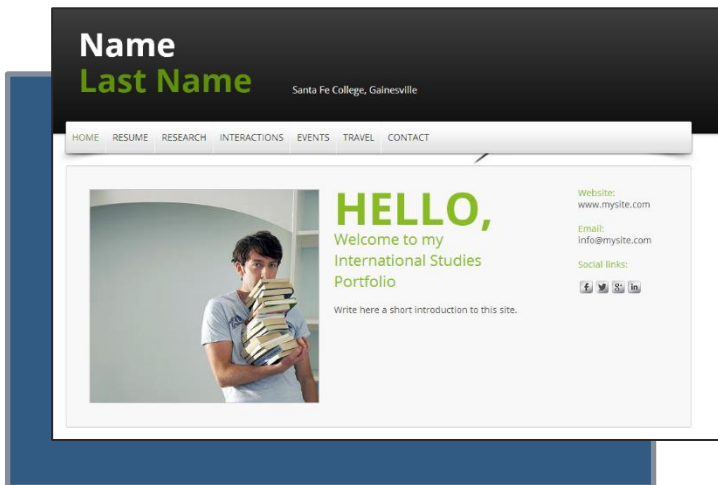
Name
Last Name

Santa Fe College, Gainesville

HOME RESUME RESEARCH INTERACTIONS EVENTS TRAVEL CONTACT

HELLO,
Welcome to my International Studies Portfolio

Write here a short introduction to this site.

Website:
www.mysite.com

Email:
info@mysite.com

Social links:
f t g+ in